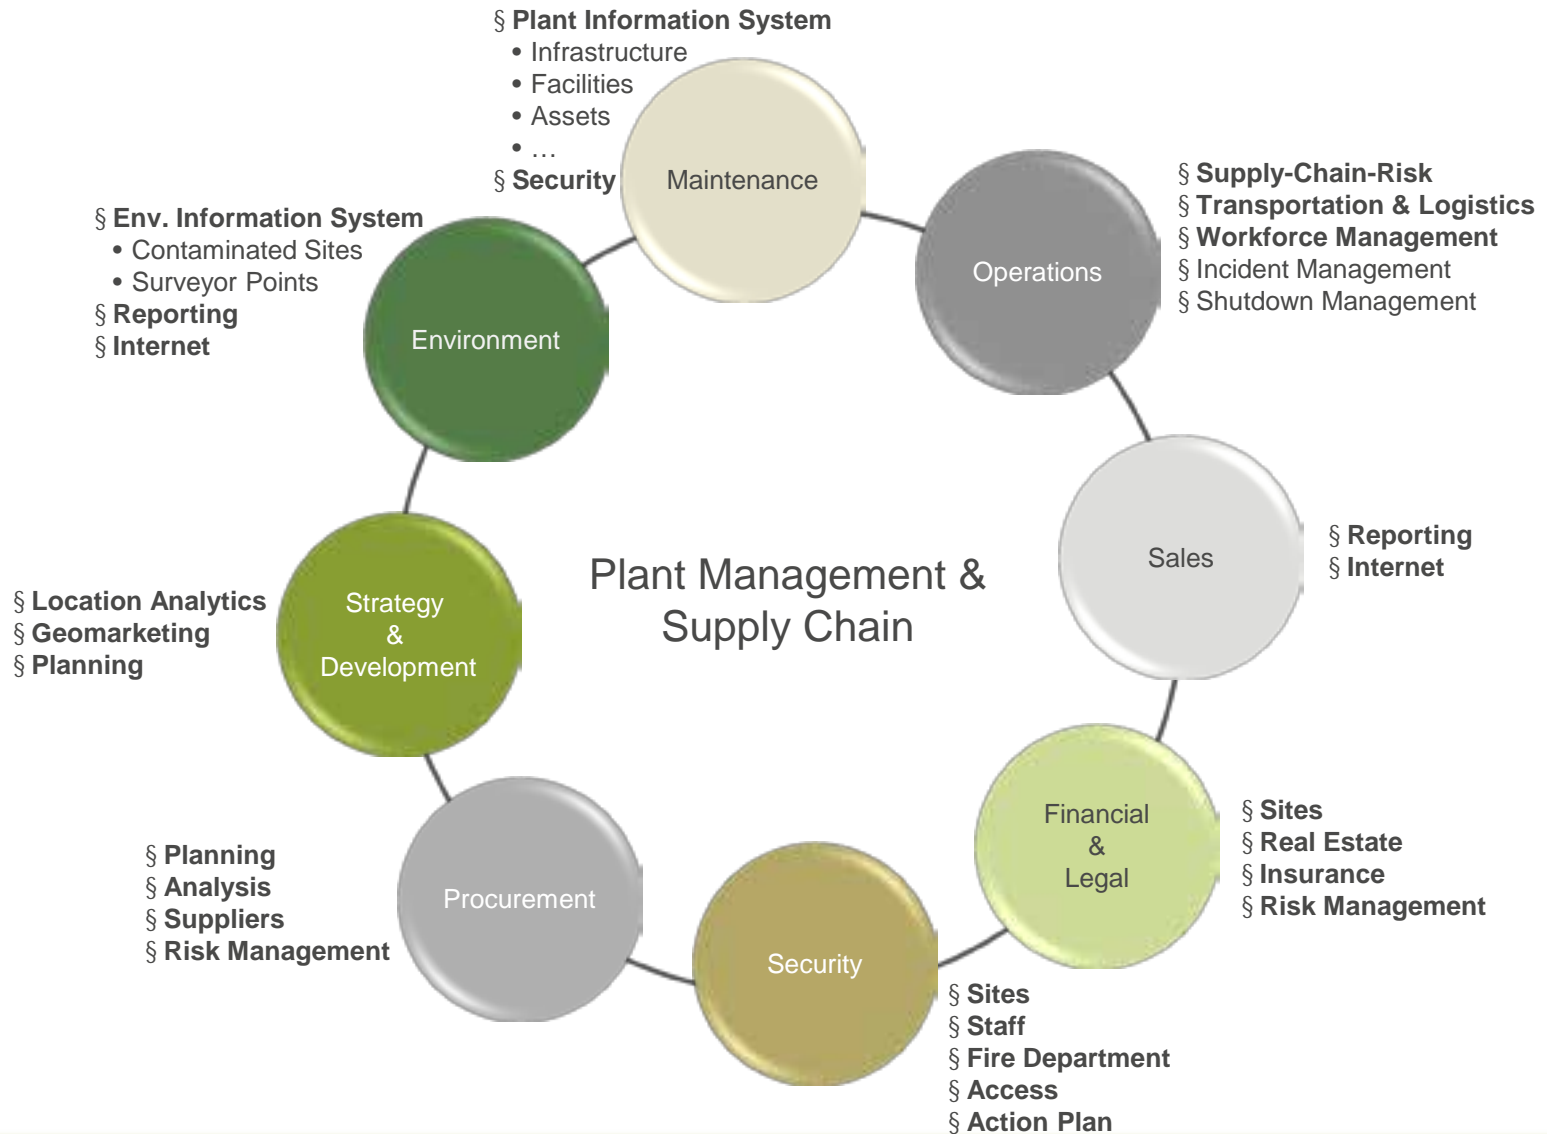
§ Plant Information System
• Infrastructure
• Facilities
• Assets
• …
§ Security

Maintenance

§ Supply-Chain-Risk
§ Transportation & Logistics
§ Workforce Management
§ Incident Management
§ Shutdown Management

Operations

§ Env. Information System
• Contaminated Sites
• Surveyor Points
§ Reporting
§ Internet

Environment

Sales

§ Reporting
§ Internet

Plant Management & Supply Chain

§ Location Analytics
§ Geomarketing
§ Planning

Strategy & Development

Financial & Legal

§ Sites
§ Real Estate
§ Insurance
§ Risk Management

§ Planning
§ Analysis
§ Suppliers
§ Risk Management

Procurement

Security

§ Sites
§ Staff
§ Fire Department
§ Access
§ Action Plan